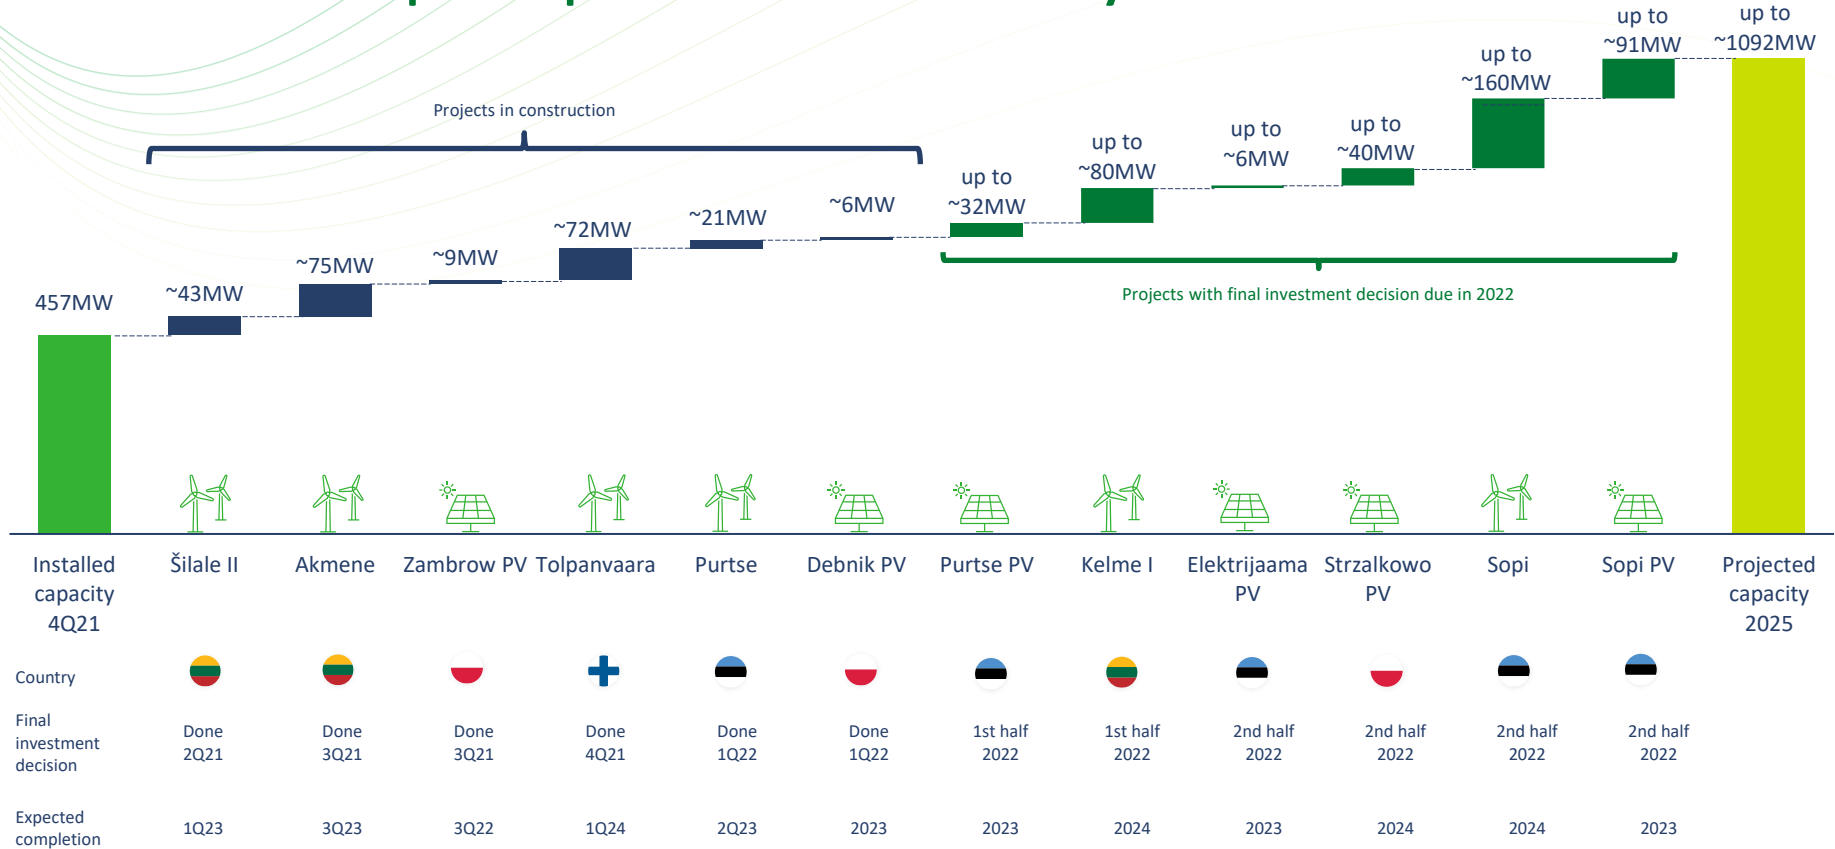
Projects in construction

457MW

~43MW

~75MW

~9MW

~72MW

~21MW

~6MW

up to ~32MW

up to ~80MW

up to ~6MW

up to ~40MW

up to ~160MW

up to ~91MW

up to ~1092MW

Projects with final investment decision due in 2022

| | Installed capacity 4Q21 | Šilale II | Akmene | Zambrow PV | Tolpanvaara | Purtse | Debnik PV | Purtse PV | Kelme I | Elektrijaama PV | Strzalkowo PV | Sopi | Sopi PV | Projected capacity 2025 |
|---|---|---|---|---|---|---|---|---|---|---|---|---|---|---|
| Country | | | | | | | | | | | | | | |
| Final investment decision | | Done 2Q21 | Done 3Q21 | Done 3Q21 | Done 4Q21 | Done 1Q22 | Done 1Q22 | 1st half 2022 | 1st half 2022 | 2nd half 2022 | 2nd half 2022 | 2nd half 2022 | 2nd half 2022 | |
| Expected completion | | 1Q23 | 3Q23 | 3Q22 | 1Q24 | 2Q23 | 2023 | 2023 | 2024 | 2023 | 2024 | 2024 | 2023 | |